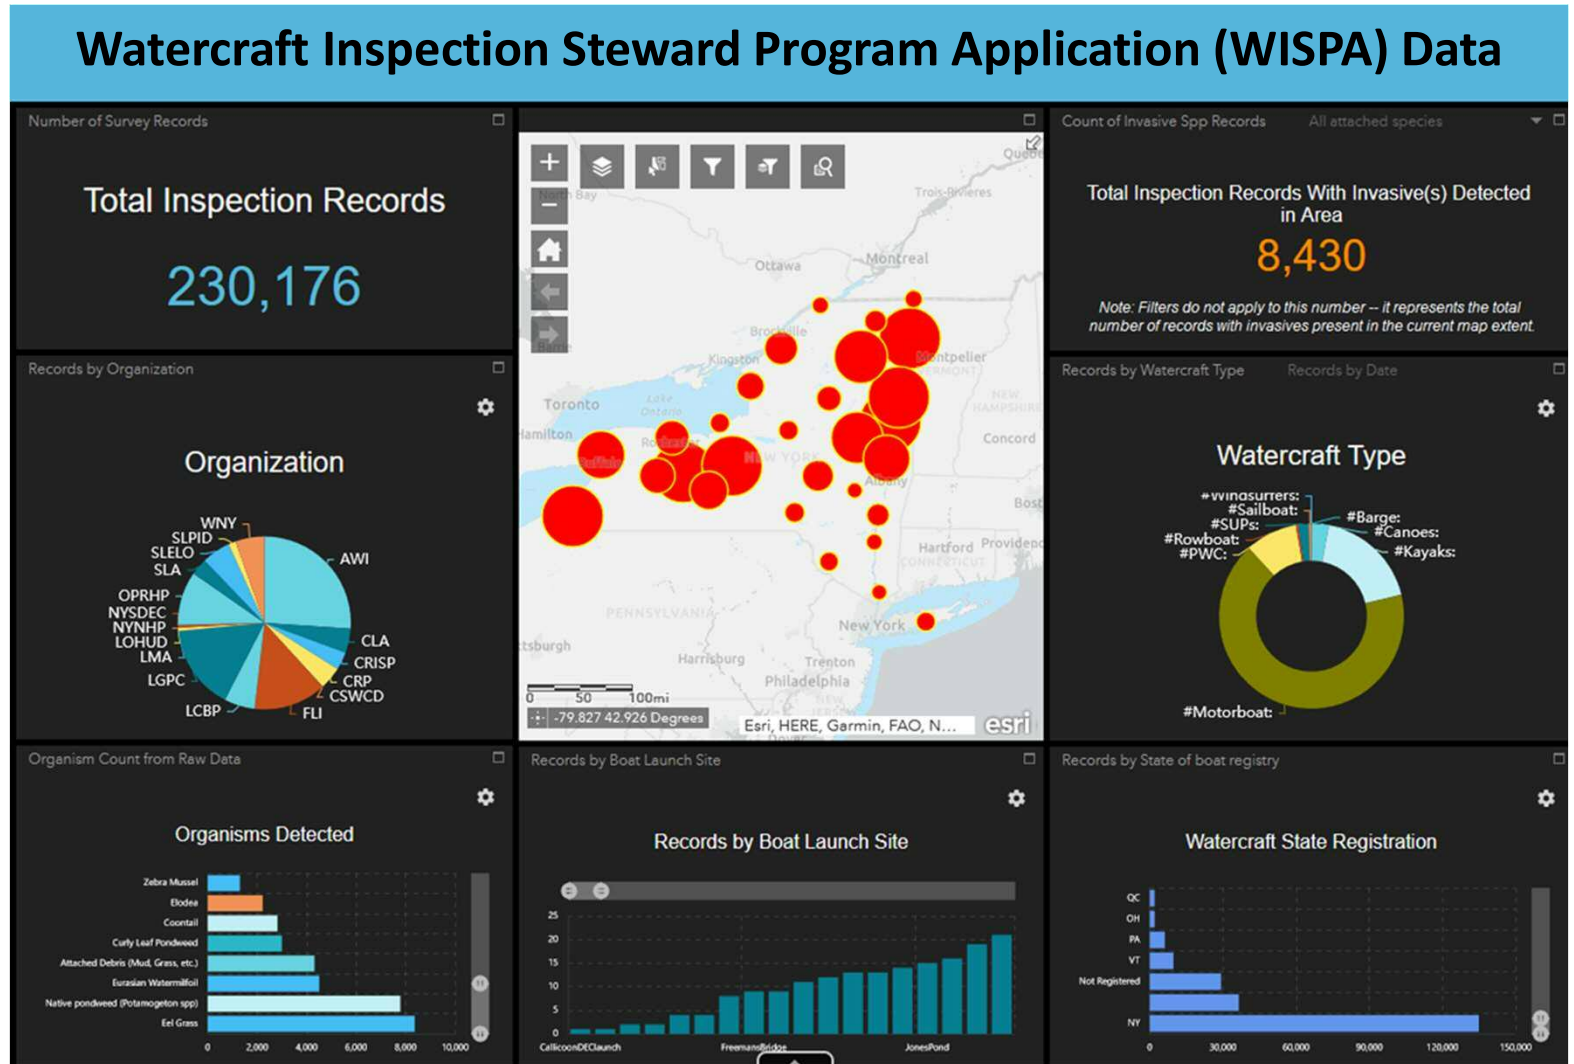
Watercraft Inspection Steward Program Application (WISPA) Data

Number of Survey Records

Total Inspection Records

230,176

Quebec
North Bay
Trois-Rivieres
Ottawa
Montreal
Brockville
Kingston
Montpelier
VERMONT
Toronto
Lake Ontario
NEW HAMPSHIRE
Hamilton
Rochester
Concord
Buffalo
NEW YORK
Albany
Boston
Hartford
Providence
CONNECTICUT
PENNSYLVANIA
New York
Pittsburgh
Harrisburg
Trenton
Philadelphia
0 50 100mi
-79.827 42.926 Degrees
Esri, HERE, Garmin, FAO, N...
esri

Count of Invasive Spp Records
All attached species

Total Inspection Records With Invasive(s) Detected in Area

8,430

Note: Filters do not apply to this number -- it represents the total number of records with invasives present in the current map extent.

Records by Organization

Organization

WNY
SLPID
SLELO
SLA
OPRHP
NYSDEC
NYNHP
LOHUD
LMA
LGPC
LCBP
AWI
CLA
CRISP
CRP
CSWCD
FLI

Records by Watercraft Type
Records by Date

Watercraft Type

#Windsurfers:
#Sailboat:
#SUPs:
#Rowboat:
#PWC:
#Barge:
#Canoes:
#Kayaks:
#Motorboat:

Organism Count from Raw Data

Organisms Detected

Zebra Mussel
Elodea
Coontail
Curly Leaf Pondweed
Attached Debris (Mud, Grass, etc.)
Eurasian Watermilfoil
Native pondweed (Potamogeton spp)
Eel Grass
0 2,000 4,000 6,000 8,000 10,000

Records by Boat Launch Site

Records by Boat Launch Site

25
20
15
10
5
0
CallicoonDEClaunch
FreemansBridge
JonesPond

Records by State of boat registry

Watercraft State Registration

QC
OH
PA
VT
Not Registered
NY
0 30,000 60,000 90,000 120,000 150,000